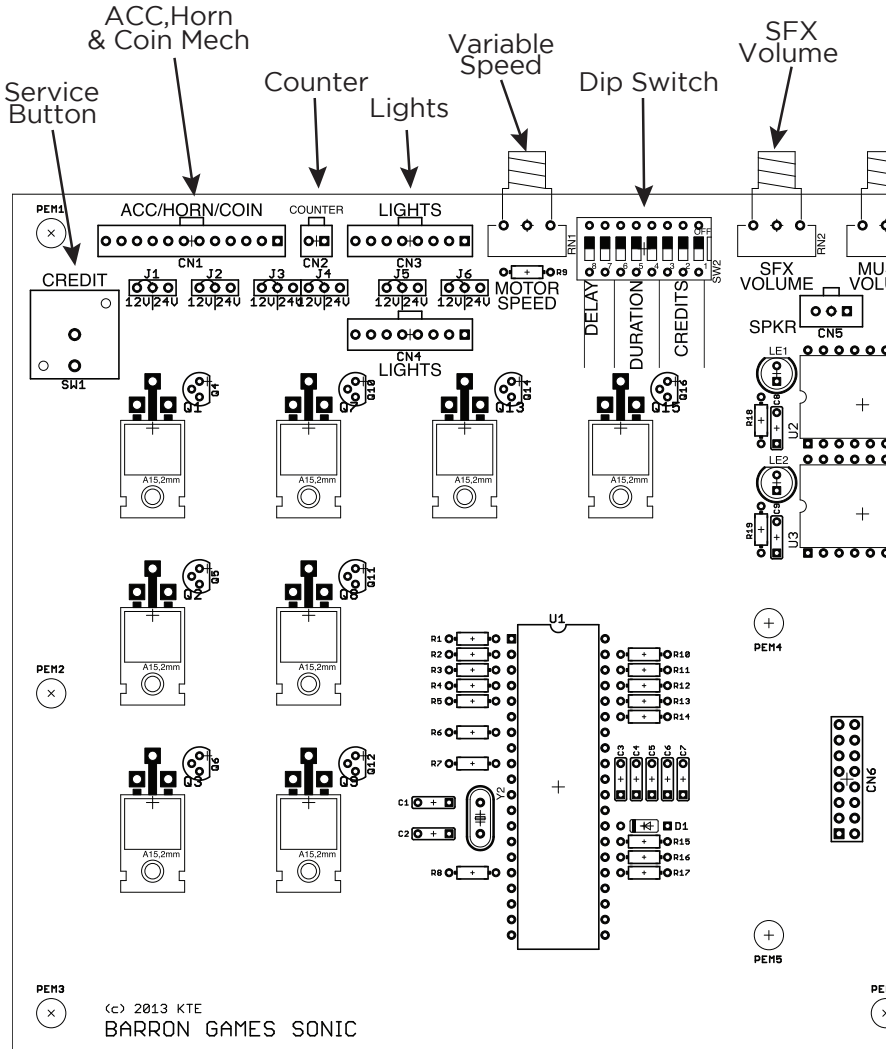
ACC,Horn & Coin Mech

Service Button

Counter

Lights

Variable Speed

Dip Switch

SFX Volume

PEM1

ACC/HORN/COIN

COUNTER

LIGHTS

CN1

CN2

CN3

RN1

OFF

SW2

RN2

CREDIT

J1 12V 24V

J2 12V 24V

J3 12V 24V

J4 12V 24V

J5 12V 24V

J6 12V 24V

R9

MOTOR SPEED

SFX VOLUME

MU VOLU

DELAY

DURATION

CREDITS

SPKR

CN5

CN4 LIGHTS

SW1

Q4 Q1

Q10 Q7

Q14 Q13

Q16 Q15

LE1

R18

C8

U2

LE2

R19

C9

U3

A15,2mm

A15,2mm

A15,2mm

A15,2mm

Q5 Q2

Q11 Q8

A15,2mm

A15,2mm

U1

PEM4

PEM2

R1
R2
R3
R4
R5
R6
R7

R10
R11
R12
R13
R14

C3 C4 C5 C6 C7

CN6

Q6 Q3

Q12 Q9

A15,2mm

A15,2mm

Y2

C1

C2

D1

R15

R16

R17

R8

PEM5

PEM3

(c) 2013 KTE
BARRON GAMES SONIC

PE